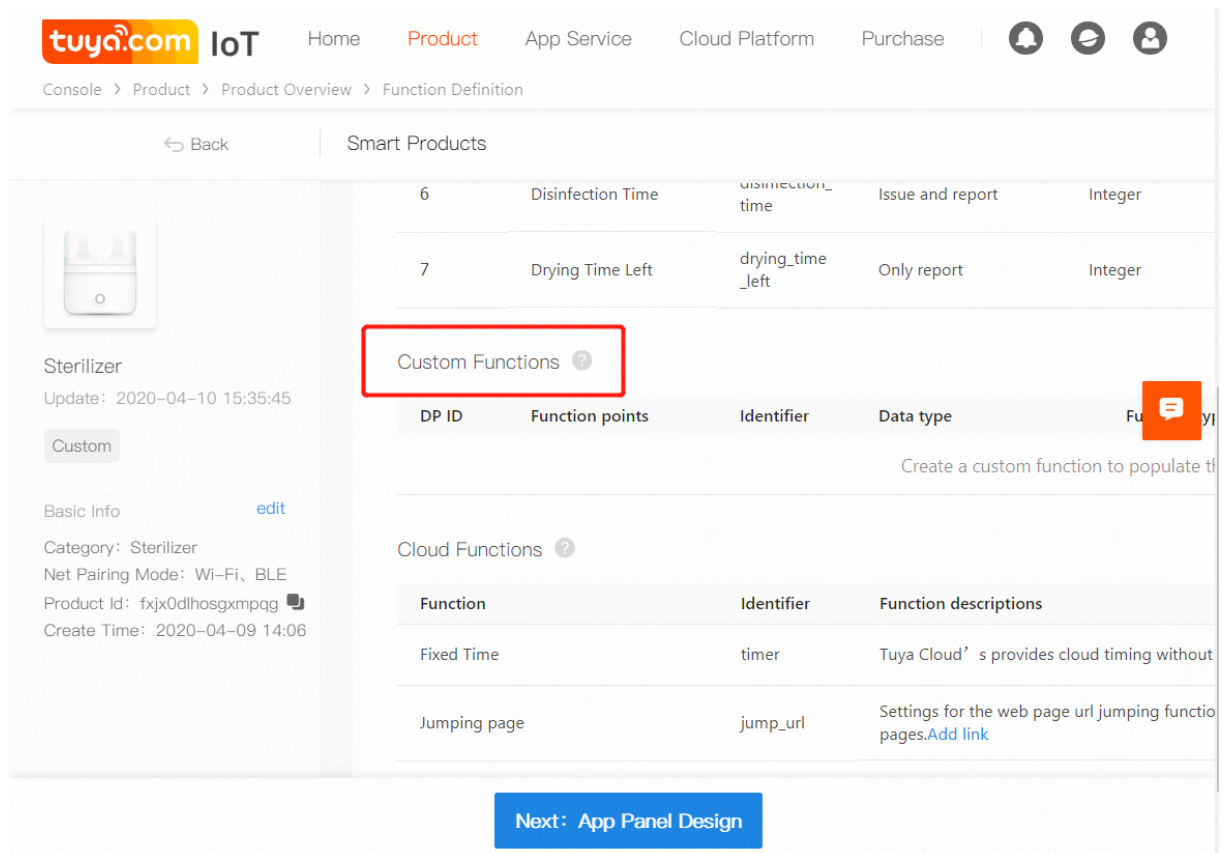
tuya.com IoT Home Product App Service Cloud Platform Purchase

Console > Product > Product Overview > Function Definition

Back

Smart Products

| 6 | Disinfection Time | disinfection_time | Issue and report | Integer |
|---|---|---|---|---|
| 7 | Drying Time Left | drying_time_left | Only report | Integer |

Sterilizer

Update：2020-04-10 15:35:45

Custom

Basic Info edit

Category：Sterilizer

Net Pairing Mode：Wi-Fi、BLE

Product Id：fxjx0dlhosgxmpqg

Create Time：2020-04-09 14:06

Custom Functions

| DP ID | Function points | Identifier | Data type | Fu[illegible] |
|---|---|---|---|---|

Create a custom function to populate th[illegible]

Cloud Functions

| Function | Identifier | Function descriptions |
|---|---|---|
| Fixed Time | timer | Tuya Cloud’s provides cloud timing without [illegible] |
| Jumping page | jump_url | Settings for the web page url jumping functio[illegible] pages.Add link |

Next：App Panel Design